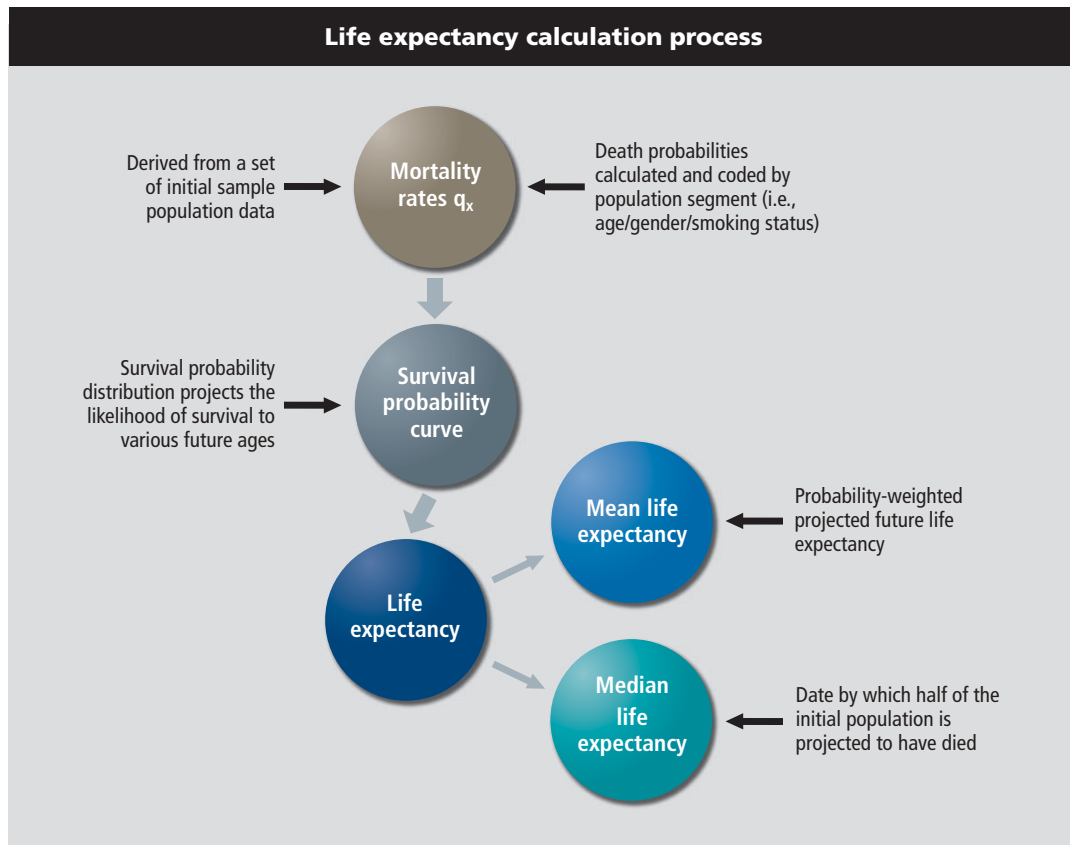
Life expectancy calculation process

Derived from a set of initial sample population data

Mortality rates $q_x$

Death probabilities calculated and coded by population segment (i.e., age/gender/smoking status)

Survival probability distribution projects the likelihood of survival to various future ages

Survival probability curve

Mean life expectancy

Probability-weighted projected future life expectancy

Life expectancy

Median life expectancy

Date by which half of the initial population is projected to have died